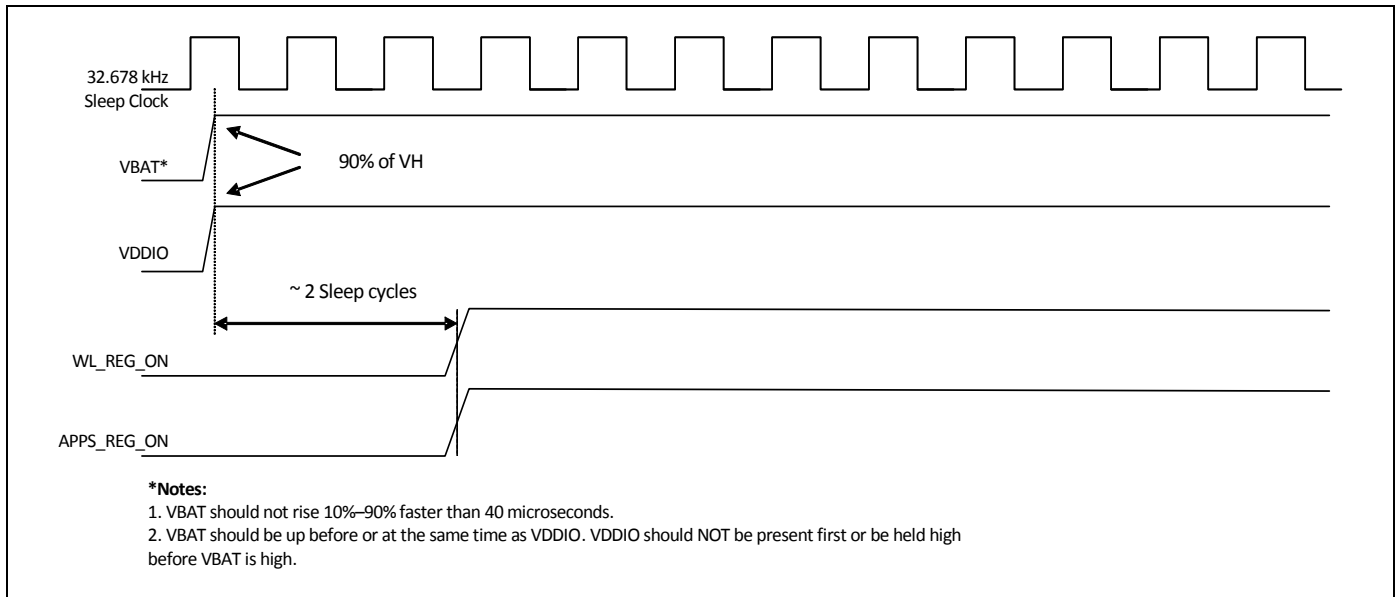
32.678 kHz
Sleep Clock

VBAT*

90% of VH

VDDIO

~ 2 Sleep cycles

WL_REG_ON

APPS_REG_ON

**\*Notes:**
1. VBAT should not rise 10%–90% faster than 40 microseconds.
2. VBAT should be up before or at the same time as VDDIO. VDDIO should NOT be present first or be held high before VBAT is high.